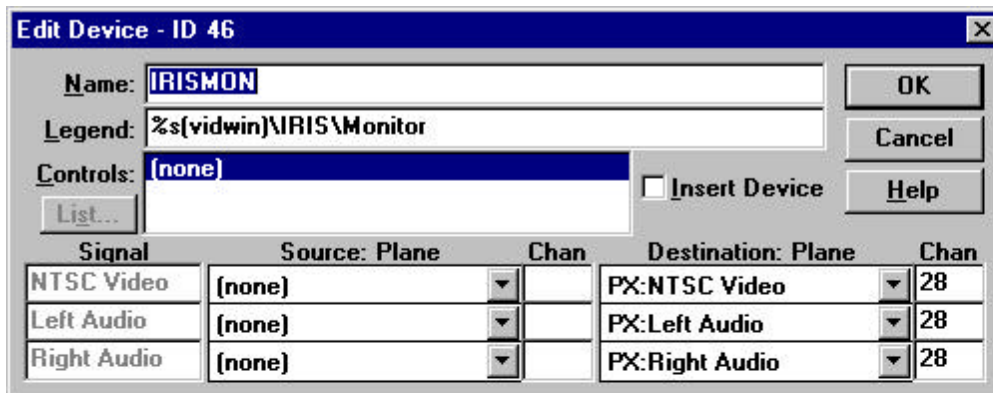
Edit Device - ID 46

Name: IRISMON

Legend: %s(vidwin)\IRIS\Monitor

Controls: (none)

List...

Insert Device

OK

Cancel

Help

| Signal | Source: Plane | Chan | Destination: Plane | Chan |
|---|---|---|---|---|
| NTSC Video | (none) | | PX:NTSC Video | 28 |
| Left Audio | (none) | | PX:Left Audio | 28 |
| Right Audio | (none) | | PX:Right Audio | 28 |